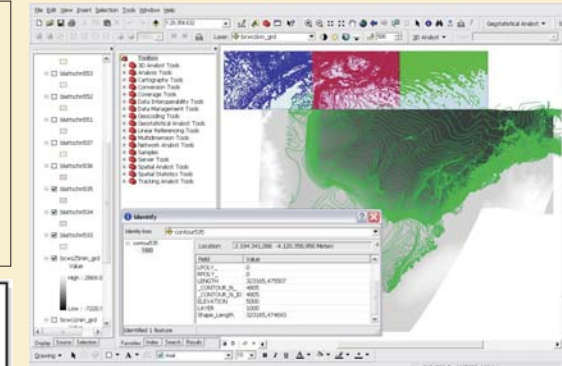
File Edit View Insert Selection Tools Window Help

1:25,354,632

Geostatistical Analyst

Layer: bcws2km_grd

3D Analyst

blahtscher653

blahtscher652

blahtscher651

blahtscher637

blahtscher636

blahtscher635

blahtscher634

blahtscher633

bcws25km_grd

Value

High : 2869.0

Low : -7220.1

bcws2km_grd

Toolbox

3D Analyst Tools

Analysis Tools

Cartography Tools

Conversion Tools

Coverage Tools

Data Interoperability Tools

Data Management Tools

Geocoding Tools

Geostatistical Analyst Tools

Linear Referencing Tools

Multidimension Tools

Network Analyst Tools

Samples

Server Tools

Spatial Analyst Tools

Spatial Statistics Tools

Tracking Analyst Tools

Identify

Identify from: contour535

contour535

5000

Location: 2,164,341.266 -4,120,356.956 Meters

| Field | Value |
|---|---|
| LPOLY_ | 0 |
| RPOLY_ | 0 |
| LENGTH | 323165.475507 |
| _CONTOUR_N_ | 4605 |
| _CONTOUR_N_ID | 4600 |
| ELEVATION | 5000 |
| LAYER | 1000 |
| Shape_Length | 323165.474693 |

Identified 1 feature

Display Source Selection

Favorites Index Search Results

Drawing Arial 10 B I U A